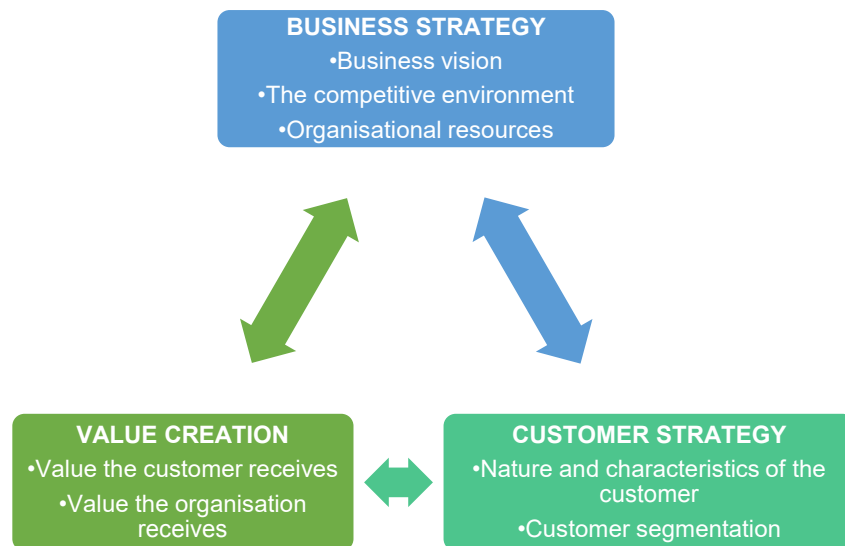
BUSINESS STRATEGY
•Business vision
•The competitive environment
•Organisational resources

VALUE CREATION
•Value the customer receives
•Value the organisation receives

CUSTOMER STRATEGY
•Nature and characteristics of the customer
•Customer segmentation